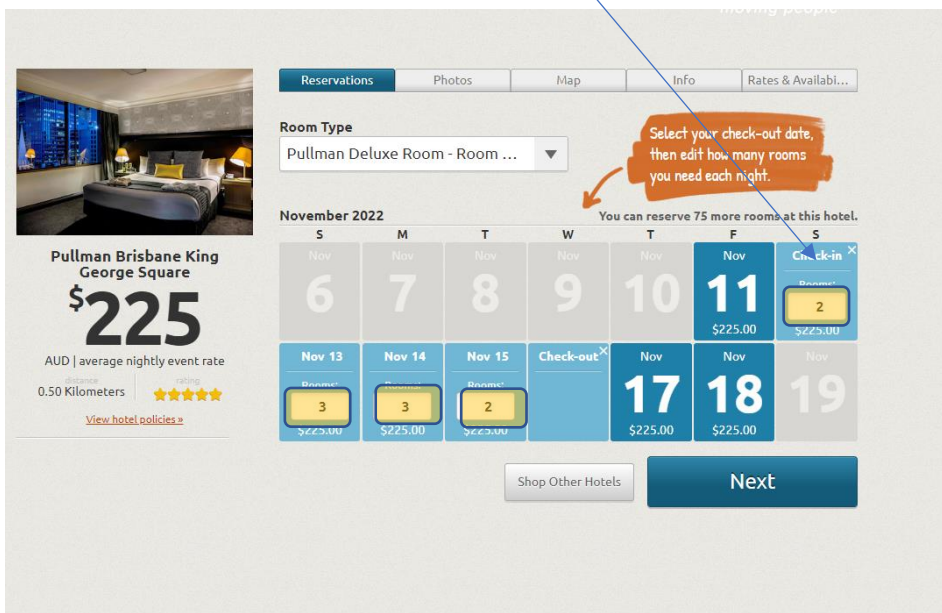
moving people

Pullman Brisbane King George Square
$225
AUD | average nightly event rate
distance 0.50 Kilometers
rating
View hotel policies »

Reservations
Photos
Map
Info
Rates & Availabi...

Room Type
Pullman Deluxe Room - Room ...

Select your check-out date, then edit how many rooms you need each night.

November 2022
You can reserve 75 more rooms at this hotel.

| S | M | T | W | T | F | S |
|---|---|---|---|---|---|---|
| Nov 6 | Nov 7 | Nov 8 | Nov 9 | Nov 10 | Nov 11 $225.00 | Check-in Rooms: 2 $225.00 |
| Nov 13 Rooms: 3 $225.00 | Nov 14 Rooms: 3 $225.00 | Nov 15 Rooms: 2 $225.00 | Check-out | Nov 17 $225.00 | Nov 18 $225.00 | Nov 19 |

Shop Other Hotels
Next